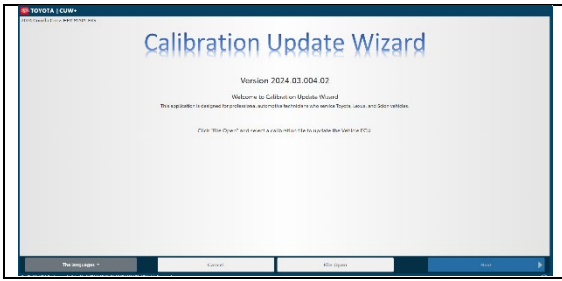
TOYOTA | CUW+

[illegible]

Calibration Update Wizard

Version 2024.03.004.02

Welcome to Calibration Update Wizard

This application is designed for professional automotive technicians who service Toyota, Lexus, and Scion vehicles.

Click "File Open" and select a calibration file to update the Vehicle ECU.

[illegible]

Cancel

File Open

Next